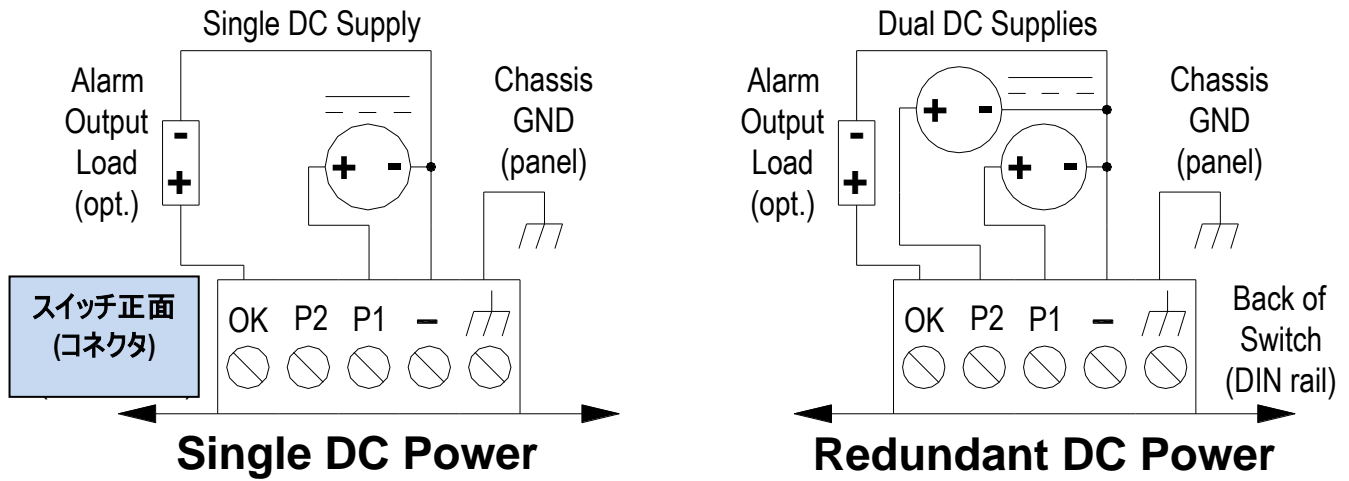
Single DC Supply

Alarm Output Load (opt.)

-
+

+ -

Chassis GND (panel)

スイッチ正面 (コネクタ)

OK P2 P1 – 

Single DC Power

Dual DC Supplies

Alarm Output Load (opt.)

-
+

+ -
+ -

Chassis GND (panel)

OK P2 P1 – 

Back of Switch (DIN rail)

Redundant DC Power